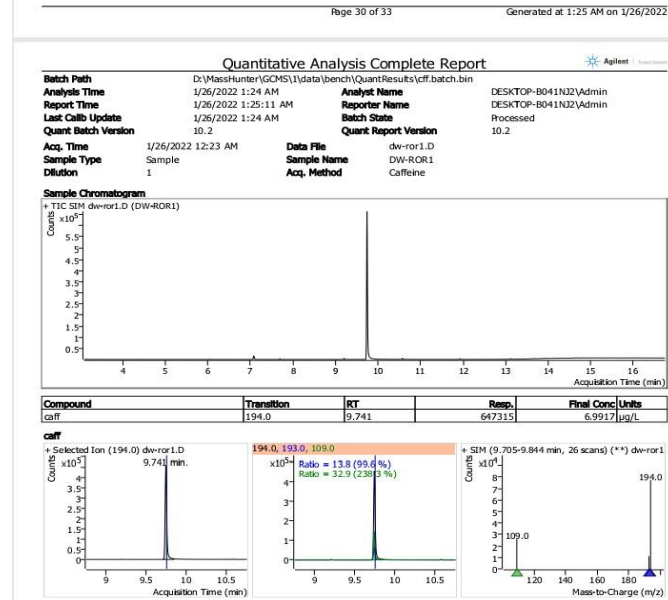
Page 30 of 33 Generated at 1:25 AM on 1/26/2022

Quantitative Analysis Complete Report

Agilent

| | | | |
|---|---|---|---|
| Batch Path | D:\MassHunter\GCMS\1\data\bench\QuantResults\cff.batch.bin | | |
| Analysis Time | 1/26/2022 1:24 AM | Analyst Name | DESKTOP-B041NJ2\Admin |
| Report Time | 1/26/2022 1:25:11 AM | Reporter Name | DESKTOP-B041NJ2\Admin |
| Last Calib Update | 1/26/2022 1:24 AM | Batch State | Processed |
| Quant Batch Version | 10.2 | Quant Report Version | 10.2 |

| | | | |
|---|---|---|---|
| Acq. Time | 1/26/2022 12:23 AM | Data File | dw-ror1.D |
| Sample Type | Sample | Sample Name | DW-ROR1 |
| Dilution | 1 | Acq. Method | Caffeine |

Sample Chromatogram

+ TIC SIM dw-ror1.D (DW-ROR1)

Counts $x10^5$

5.5 5 4.5 4 3.5 3 2.5 2 1.5 1 0.5

4 5 6 7 8 9 10 11 12 13 14 15 16

Acquisition Time (min)

| Compound | Transition | RT | Resp. | Final Conc | Units |
|---|---|---|---|---|---|
| caff | 194.0 | 9.741 | 647315 | 6.9917 | µg/L |

caff

+ Selected Ion (194.0) dw-ror1.D

Counts $x10^5$

9.741 min.

4 3.5 3 2.5 2 1.5 1 0.5 0

9 9.5 10 10.5

Acquisition Time (min)

194.0, 193.0, 109.0

$x10^5$

Ratio = 13.8 (99.6 %)

Ratio = 32.9 (238.3 %)

4 3 2 1 0

9 9.5 10 10.5

+ SIM (9.705-9.844 min, 26 scans) (**) dw-ror1

Counts $x10^4$

8 7 6 5 4 3 2 1 0

194.0

109.0

120 140 160 180

Mass-to-Charge (m/z)